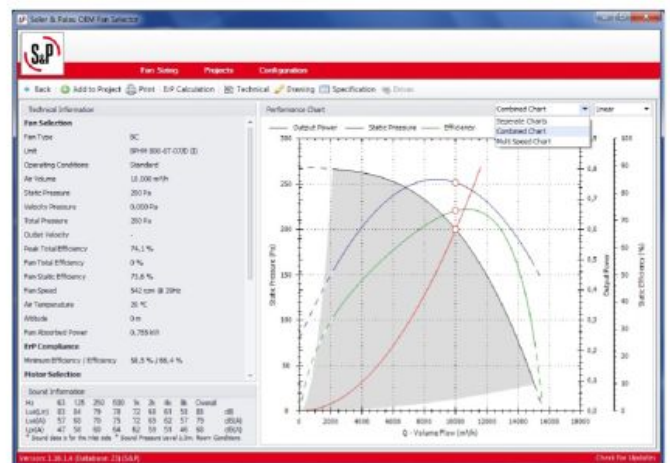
Soler & Palau OEM Fan Selector

S&P

Fan Sizing Projects Configuration

Back Add to Project Print ErP Calculation Technical Drawing Specification Drives

Technical Information

Fan Selection

Fan Type BC

Unit BPHH 800-6T-0700 (I)

Operating Conditions Standard

Air Volume 10,000 m³/h

Static Pressure 200 Pa

Velocity Pressure 0,000 Pa

Total Pressure 200 Pa

Outlet Velocity -

Peak Total Efficiency 74,1 %

Fan Total Efficiency 0 %

Fan Static Efficiency 73,6 %

Fan Speed 542 rpm @ 20Hz

Air Temperature 20 °C

Altitude 0 m

Fan Absorbed Power 0,755 kW

ErP Compliance

Minimum Efficiency / Efficiency 58,5 % / 66,4 %

Motor Selection

Sound Information

| Hz | 63 | 125 | 250 | 500 | 1k | 2k | 4k | 8k | Overall | |
|---|---|---|---|---|---|---|---|---|---|---|
| Lw(Lin) | 83 | 84 | 79 | 78 | 72 | 63 | 63 | 58 | 88 | dB |
| Lw(A) | 57 | 60 | 70 | 75 | 72 | 63 | 62 | 57 | 79 | dB(A) |
| Lp(A) | 47 | 50 | 60 | 64 | 62 | 53 | 53 | 46 | 69 | dB(A) |

* Sound data is for the inlet side * Sound Pressure Level 1,0m. Room Conditions

Performance Chart

Combined Chart

Linear

Separate Charts

Combined Chart

Multi Speed Chart

Output Power Static Pressure Efficiency

Static Pressure (Pa)

Output Power

Static Efficiency (%)

Q - Volume Flow (m³/h)

0 2000 4000 6000 8000 10000 12000 14000 16000 18000

0 50 100 150 200 250 300

0 0,1 0,2 0,3 0,4 0,5 0,6 0,7 0,8 0,9 1

0 10 20 30 40 50 60 70 80 90 100

Version 1.36.1.4 Database 23(S&P)

Check for Updates